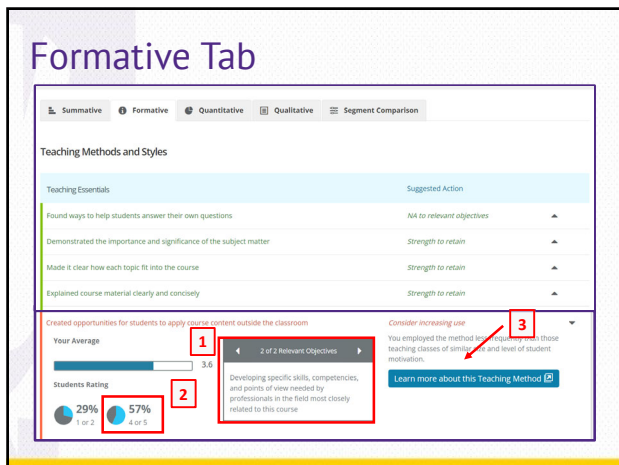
Formative Tab

Summative | Formative | Quantitative | Qualitative | Segment Comparison

Teaching Methods and Styles

| Teaching Essentials | Suggested Action |
|---|---|
| Found ways to help students answer their own questions | NA to relevant objectives |
| Demonstrated the importance and significance of the subject matter | Strength to retain |
| Made it clear how each topic fit into the course | Strength to retain |
| Explained course material clearly and concisely | Strength to retain |

Created opportunities for students to apply course content outside the classroom

Consider increasing use

Your Average

3.6

Students Rating

29%
1 or 2

57%
4 or 5

1

2 of 2 Relevant Objectives

Developing specific skills, competencies, and points of view needed by professionals in the field most closely related to this course

2

3

You employed the method less frequently than those teaching classes of similar size and level of student motivation.

Learn more about this Teaching Method